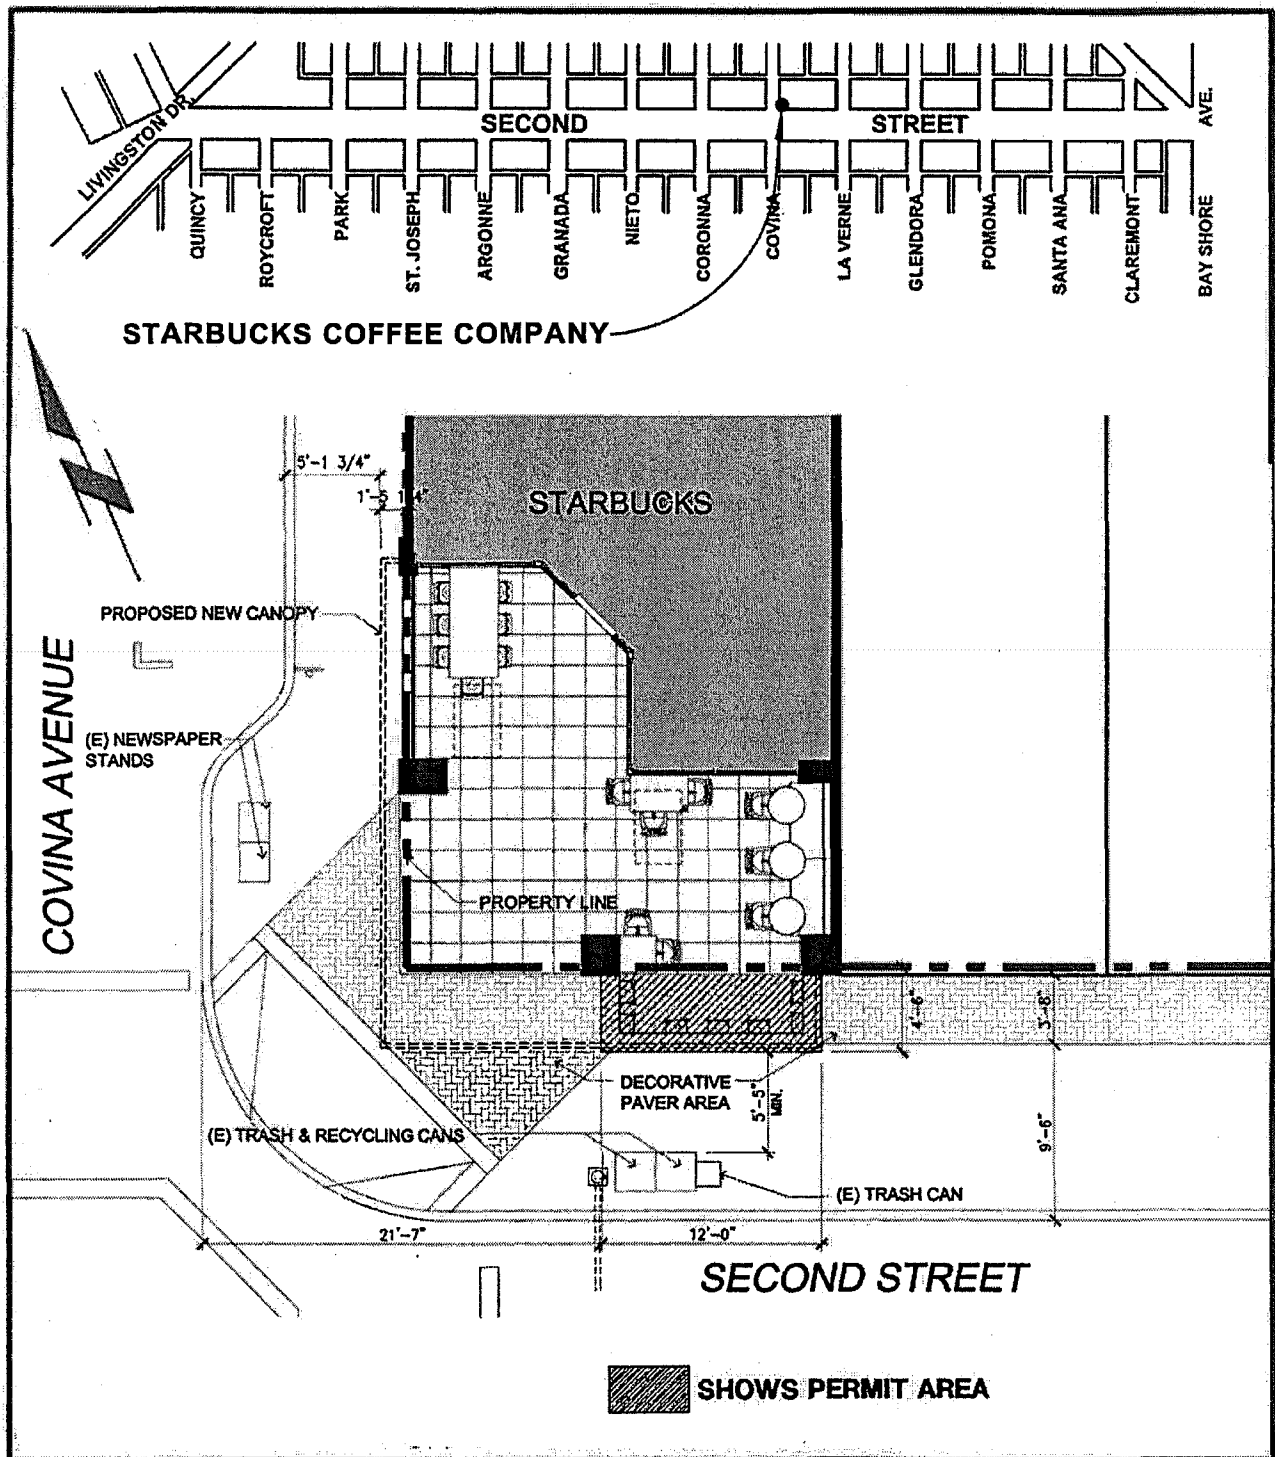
LIVINGSTON DR.
SECOND
STREET
AVE.
QUINCY
ROYCROFT
PARK
ST. JOSEPH
ARGONNE
GRANADA
NIETO
CORONNA
COVINA
LA VERNE
GLENDORA
POMONA
SANTA ANA
CLAREMONT
BAY SHORE

STARBUCKS COFFEE COMPANY

5'-1 3/4"
1'-5 1/4"
STARBUCKS
PROPOSED NEW CANOPY
COVINA AVENUE
(E) NEWSPAPER STANDS
PROPERTY LINE
4'-6"
3'-8"
DECORATIVE PAVER AREA
5'-5" MIN.
9'-6"
(E) TRASH & RECYCLING CANS
(E) TRASH CAN
21'-7"
12'-0"
SECOND STREET

SHOWS PERMIT AREA